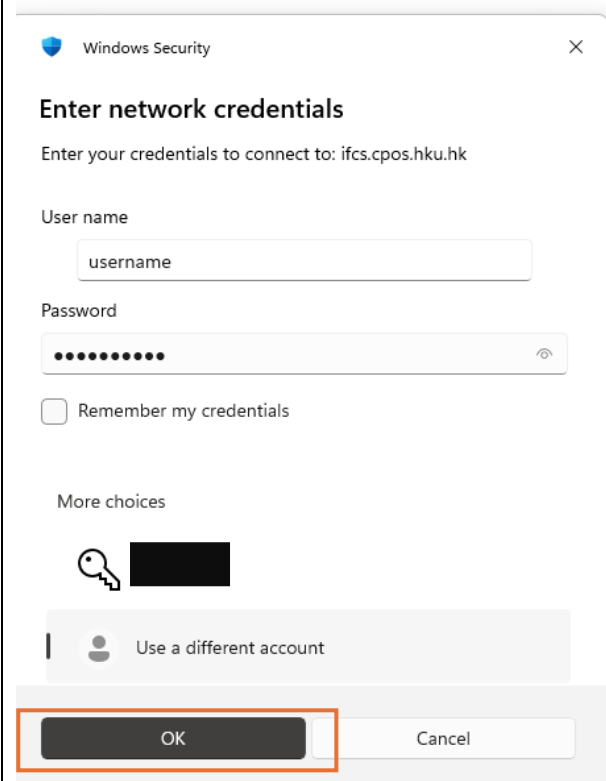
Windows Security

×

Enter network credentials

Enter your credentials to connect to: ifcs.cpos.hku.hk

User name

username

Password

••••••••••

Remember my credentials

More choices

Use a different account

OK

Cancel